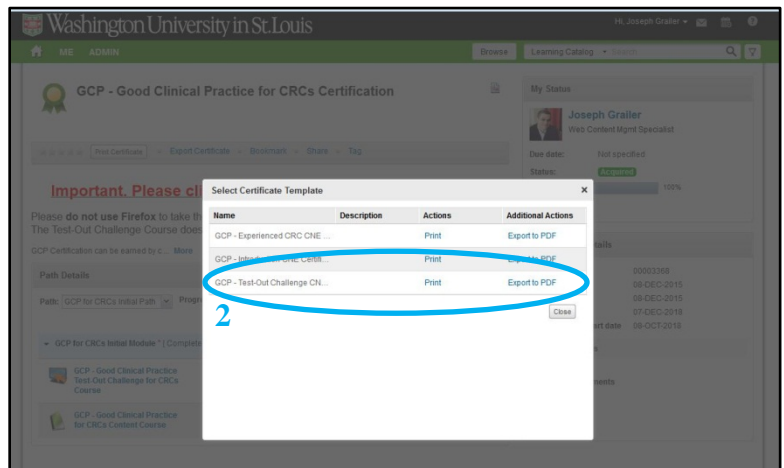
Washington University in St.Louis

Hi, Joseph Grailer ▾

ME ADMIN

Browse

Learning Catalog ▾ Search

GCP - Good Clinical Practice for CRCs Certification

Print Certificate Export Certificate Bookmark Share Tag

Important. Please cl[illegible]

Please do not use Firefox to take th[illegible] The Test-Out Challenge Course does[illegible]

GCP Certification can be earned by c... More

Path Details

Path: GCP for CRCs Initial Path Progr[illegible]

GCP for CRCs Initial Module * | Complete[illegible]

GCP - Good Clinical Practice Test Out Challenge for CRCs Course

GCP - Good Clinical Practice for CRCs Content Course

My Status

Joseph Grailer

Web Content Mgmt Specialist

Due date: Not specified

Status: Acquired

100%

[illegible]etails

00003368

08-DEC-2015

08-DEC-2015

07-DEC-2018

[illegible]rt date 08-OCT-2018

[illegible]ments

Select Certificate Template

×

| Name | Description | Actions | Additional Actions |
|---|---|---|---|
| GCP - Experienced CRC CNE ... | | Print | Export to PDF |
| GCP - Info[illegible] Certi... | | Print | Export to PDF |
| GCP - Test-Out Challenge CN... | | Print | Export to PDF |

2

Close